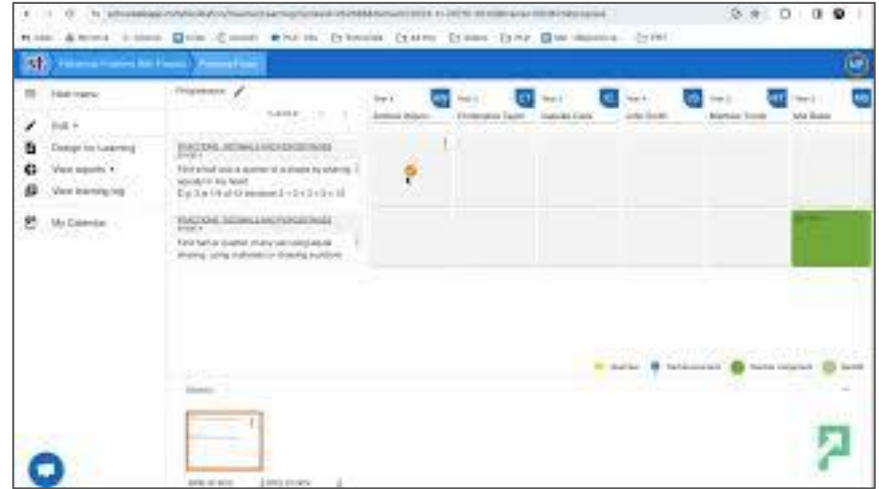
Hide menu

Edit

Design for Learning

View reports

View learning log

My Calendar

Progression

FRACTIONS, DECIMALS AND PERCENTAGES

Find a half and a quarter of a shape by sharing equally in my head. E.g. 3 is 1/4 of 12 because 3 + 3 + 3 + 3 = 12

FRACTIONS, DECIMALS AND PERCENTAGES

Find half or quarter of any set using equal sharing, using materials or drawing numbers

Year 1
Andrew Wilson

Year 1
Christopher Taylor

Year 1
Isabella Clark

Year 1
Julie Smith

Year 1
Matthew Smith

Year 1
Mia Brown

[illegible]

Started

Working towards

Teacher judgement

Secure